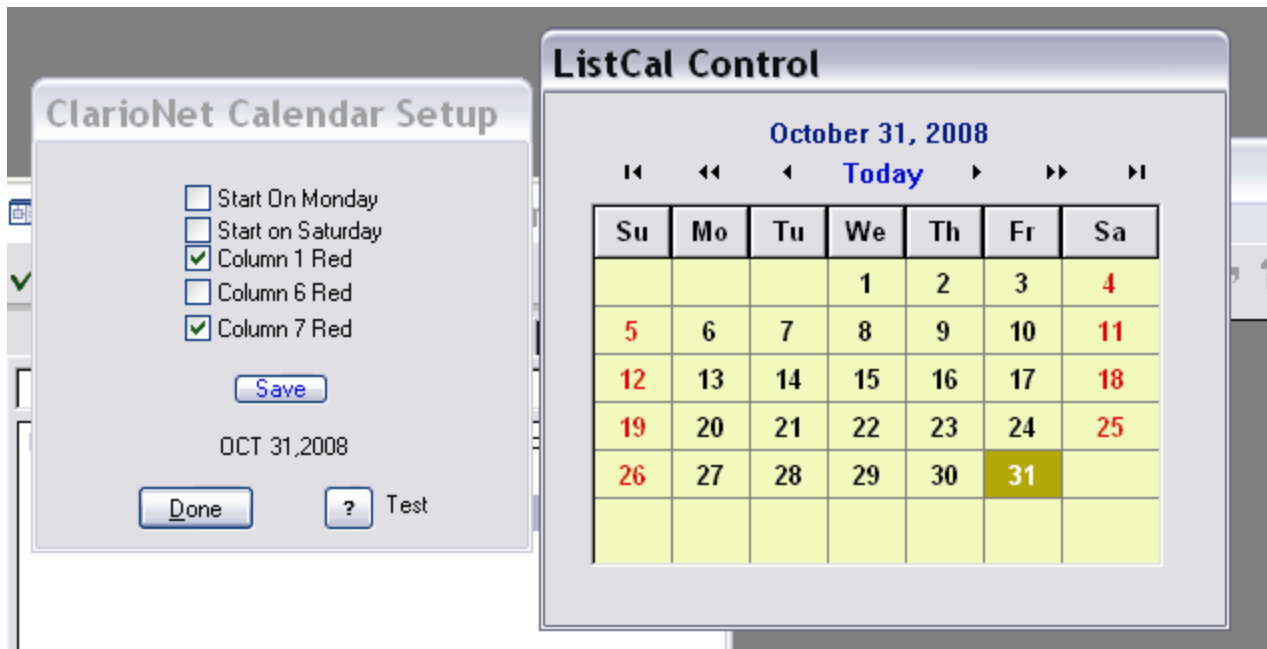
ClarioNet Calendar Setup

Start On Monday
Start on Saturday
Column 1 Red
Column 6 Red
Column 7 Red

Save

OCT 31,2008

Done

?

Test

ListCal Control

October 31, 2008

Today

| Su | Mo | Tu | We | Th | Fr | Sa |
|---|---|---|---|---|---|---|
| | | | 1 | 2 | 3 | 4 |
| 5 | 6 | 7 | 8 | 9 | 10 | 11 |
| 12 | 13 | 14 | 15 | 16 | 17 | 18 |
| 19 | 20 | 21 | 22 | 23 | 24 | 25 |
| 26 | 27 | 28 | 29 | 30 | 31 | |
| | | | | | | |